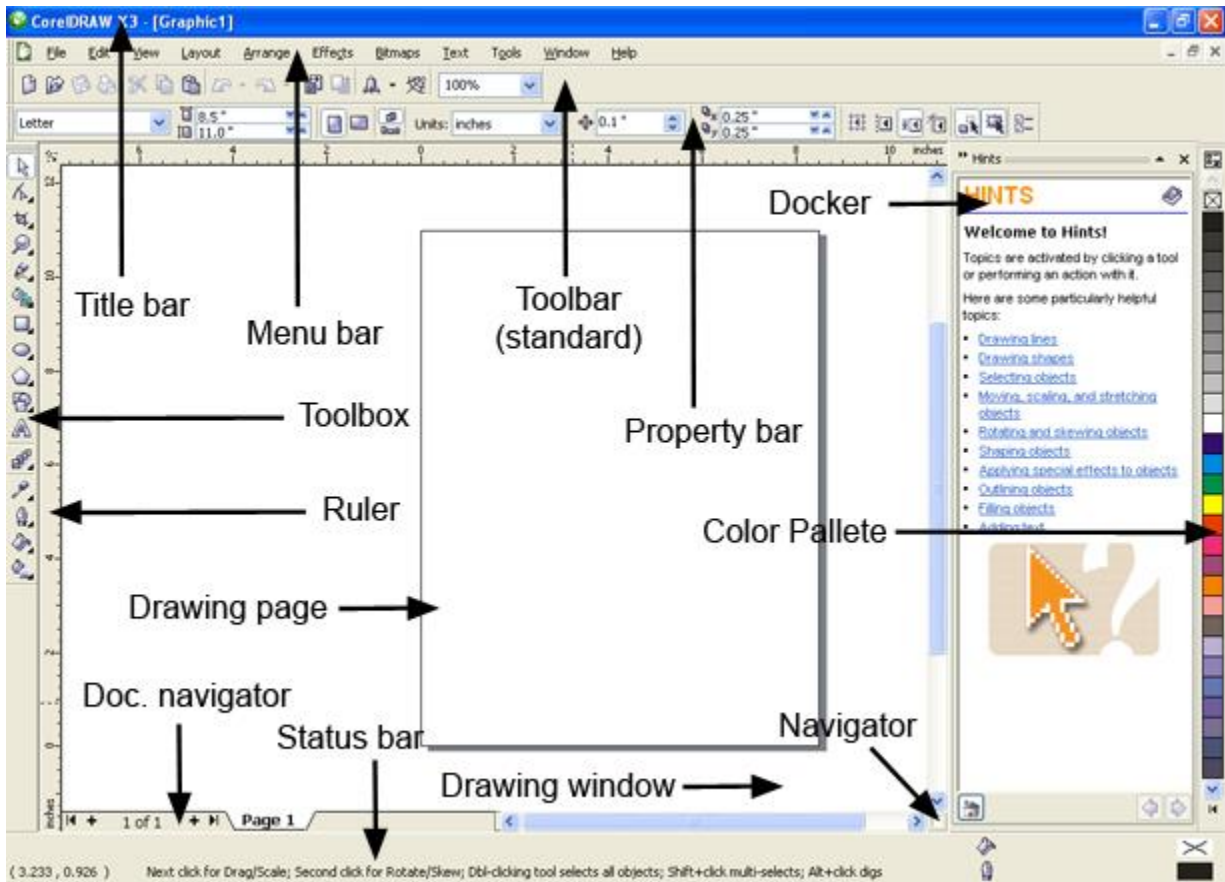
CorelDRAW X3 - [Graphic1]

File Edit View Layout Arrange Effects Bitmaps Text Tools Window Help

100%

Letter 8.5 " 11.0 " Units: inches 0.1 " 0.25 " 0.25 "

inches

Hints

HINTS

Welcome to Hints!

Topics are activated by clicking a tool or performing an action with it.

Here are some particularly helpful topics:

- Drawing lines
- Drawing shapes
- Selecting objects
- Moving, scaling, and stretching objects
- Rotating and skewing objects
- Shaping objects
- Applying special effects to objects
- Outlining objects
- Filling objects
- Adding text

Title bar

Menu bar

Toolbar (standard)

Property bar

Docker

Toolbox

Ruler

Color Pallete

Drawing page

Doc. navigator

Status bar

Navigator

Drawing window

1 of 1 Page 1

( 3.233 , 0.926 ) Next click for Drag/Scale; Second click for Rotate/Skew; Dbl-clicking tool selects all objects; Shift+click multi-selects; Alt+click digs